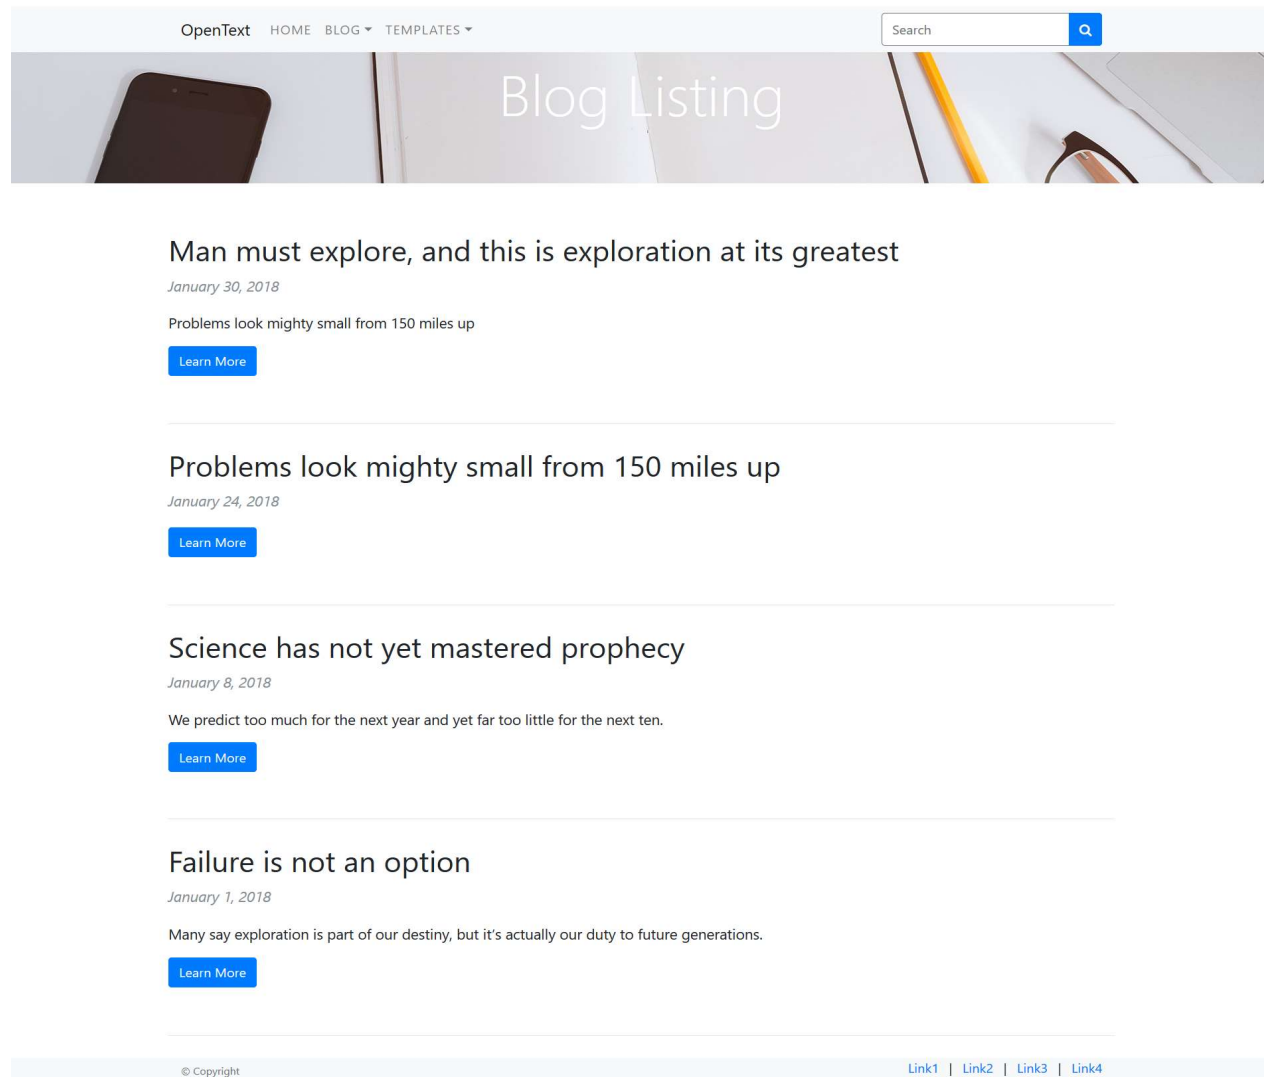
OpenText HOME BLOG TEMPLATES

Search

Blog Listing

Man must explore, and this is exploration at its greatest

January 30, 2018

Problems look mighty small from 150 miles up

Learn More

Problems look mighty small from 150 miles up

January 24, 2018

Learn More

Science has not yet mastered prophecy

January 8, 2018

We predict too much for the next year and yet far too little for the next ten.

Learn More

Failure is not an option

January 1, 2018

Many say exploration is part of our destiny, but it's actually our duty to future generations.

Learn More

© Copyright

Link1 | Link2 | Link3 | Link4